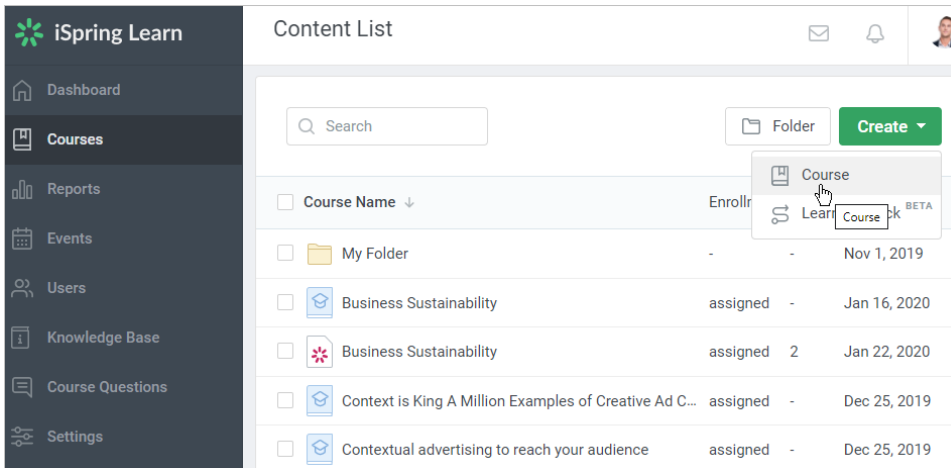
iSpring Learn

Dashboard
Courses
Reports
Events
Users
Knowledge Base
Course Questions
Settings

Content List

Search

Folder
Create

Course
Learn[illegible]ck BETA
Course

| Course Name ↓ | Enrollr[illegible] | | |
|---|---|---|---|
| My Folder | - | - | Nov 1, 2019 |
| Business Sustainability | assigned | - | Jan 16, 2020 |
| Business Sustainability | assigned | 2 | Jan 22, 2020 |
| Context is King A Million Examples of Creative Ad C... | assigned | - | Dec 25, 2019 |
| Contextual advertising to reach your audience | assigned | - | Dec 25, 2019 |